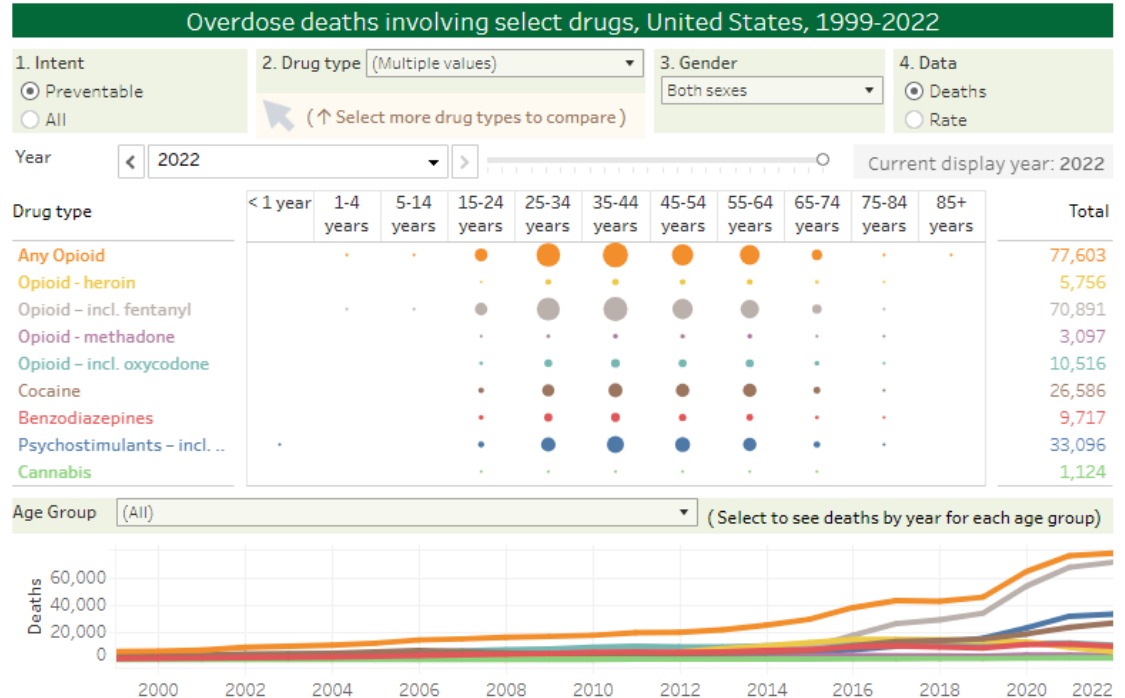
Overdose deaths involving select drugs, United States, 1999-2022

1. Intent
Preventable
All

2. Drug type (Multiple values)
(↑ Select more drug types to compare)

3. Gender
Both sexes

4. Data
Deaths
Rate

Year 2022

Current display year: 2022

| Drug type | < 1 year | 1-4 years | 5-14 years | 15-24 years | 25-34 years | 35-44 years | 45-54 years | 55-64 years | 65-74 years | 75-84 years | 85+ years | Total |
|---|---|---|---|---|---|---|---|---|---|---|---|---|
| Any Opioid | | | | | | | | | | | | 77,603 |
| Opioid - heroin | | | | | | | | | | | | 5,756 |
| Opioid – incl. fentanyl | | | | | | | | | | | | 70,891 |
| Opioid - methadone | | | | | | | | | | | | 3,097 |
| Opioid – incl. oxycodone | | | | | | | | | | | | 10,516 |
| Cocaine | | | | | | | | | | | | 26,586 |
| Benzodiazepines | | | | | | | | | | | | 9,717 |
| Psychostimulants – incl. .. | | | | | | | | | | | | 33,096 |
| Cannabis | | | | | | | | | | | | 1,124 |

Age Group (All)
(Select to see deaths by year for each age group)

Deaths
60,000
40,000
20,000
0

2000 2002 2004 2006 2008 2010 2012 2014 2016 2018 2020 2022